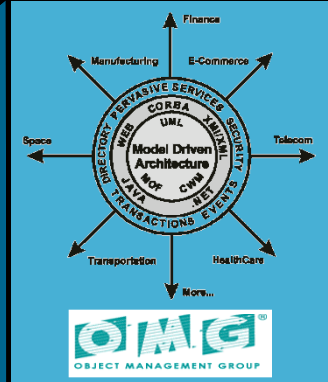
Finance

Manufacturing

E-Commerce

PERVASIVE SERVICES

DIRECTORY

SECURITY

TRANSACTIONS

EVENTS

CORBA

UML

WEB

XMI/XML

Model Driven Architecture

JAVA

MOF

CWM

.NET

Space

Telecom

Transportation

HealthCare

More...

OMG®

OBJECT MANAGEMENT GROUP